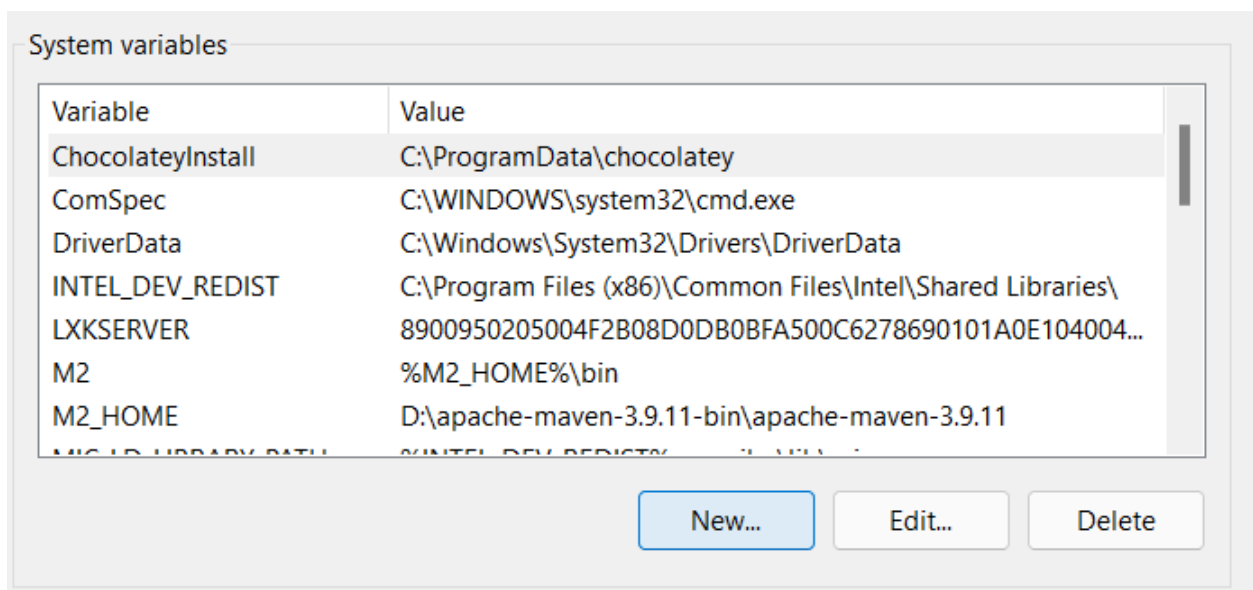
System variables

| Variable | Value |
|---|---|
| ChocolateyInstall | C:\ProgramData\chocolatey |
| ComSpec | C:\WINDOWS\system32\cmd.exe |
| DriverData | C:\Windows\System32\Drivers\DriverData |
| INTEL_DEV_REDIST | C:\Program Files (x86)\Common Files\Intel\Shared Libraries\ |
| LXKSERVER | 8900950205004F2B08D0DB0BFA500C6278690101A0E104004... |
| M2 | %M2_HOME%\bin |
| M2_HOME | D:\apache-maven-3.9.11-bin\apache-maven-3.9.11 |
| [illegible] | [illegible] |

New...
Edit...
Delete